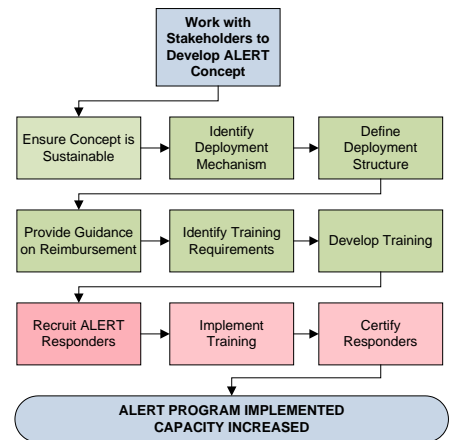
Work with Stakeholders to Develop ALERT Concept

Ensure Concept is Sustainable

Identify Deployment Mechanism

Define Deployment Structure

Provide Guidance on Reimbursement

Identify Training Requirements

Develop Training

Recruit ALERT Responders

Implement Training

Certify Responders

ALERT PROGRAM IMPLEMENTED
CAPACITY INCREASED